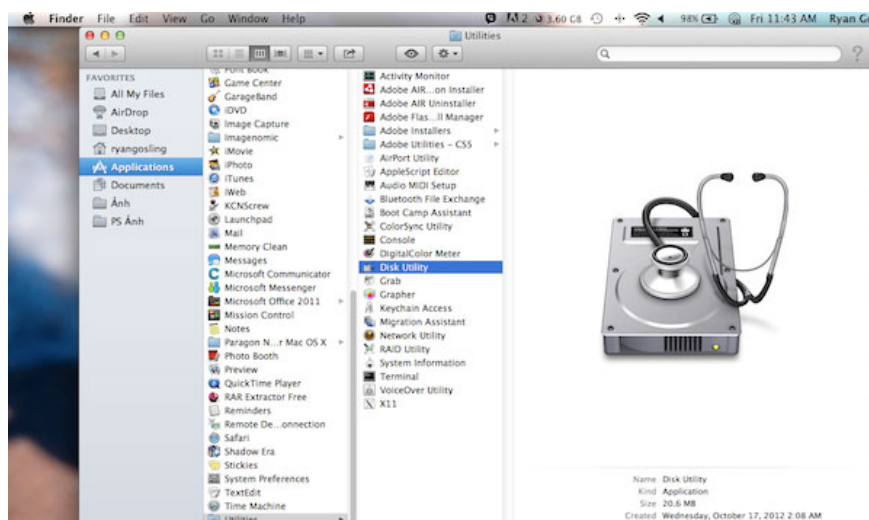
Finder File Edit View Go Window Help
2 3.60 GB 98% Fri 11:43 AM Ryan G
Utilities

FAVORITES
All My Files
AirDrop
Desktop
ryangosling
Applications
Documents
Ảnh
PS Ảnh

Font Book
Game Center
GarageBand
iDVD
Image Capture
Imagenomic
iMovie
iPhoto
iTunes
iWeb
KCNScrew
Launchpad
Mail
Memory Clean
Messages
Microsoft Communicator
Microsoft Messenger
Microsoft Office 2011
Mission Control
Notes
Paragon N...r Mac OS X
Photo Booth
Preview
QuickTime Player
RAR Extractor Free
Reminders
Remote De...onnection
Safari
Shadow Era
Stickies
System Preferences
TextEdit
Time Machine
Utilities

Activity Monitor
Adobe AIR...on Installer
Adobe AIR Uninstaller
Adobe Flas...ll Manager
Adobe Installers
Adobe Utilities - CS5
AirPort Utility
AppleScript Editor
Audio MIDI Setup
Bluetooth File Exchange
Boot Camp Assistant
ColorSync Utility
Console
DigitalColor Meter
Disk Utility
Grab
Grapher
Keychain Access
Migration Assistant
Network Utility
RAID Utility
System Information
Terminal
VoiceOver Utility
X11

Name Disk Utility
Kind Application
Size 20.6 MB
Created Wednesday, October 17, 2012 2:08 AM